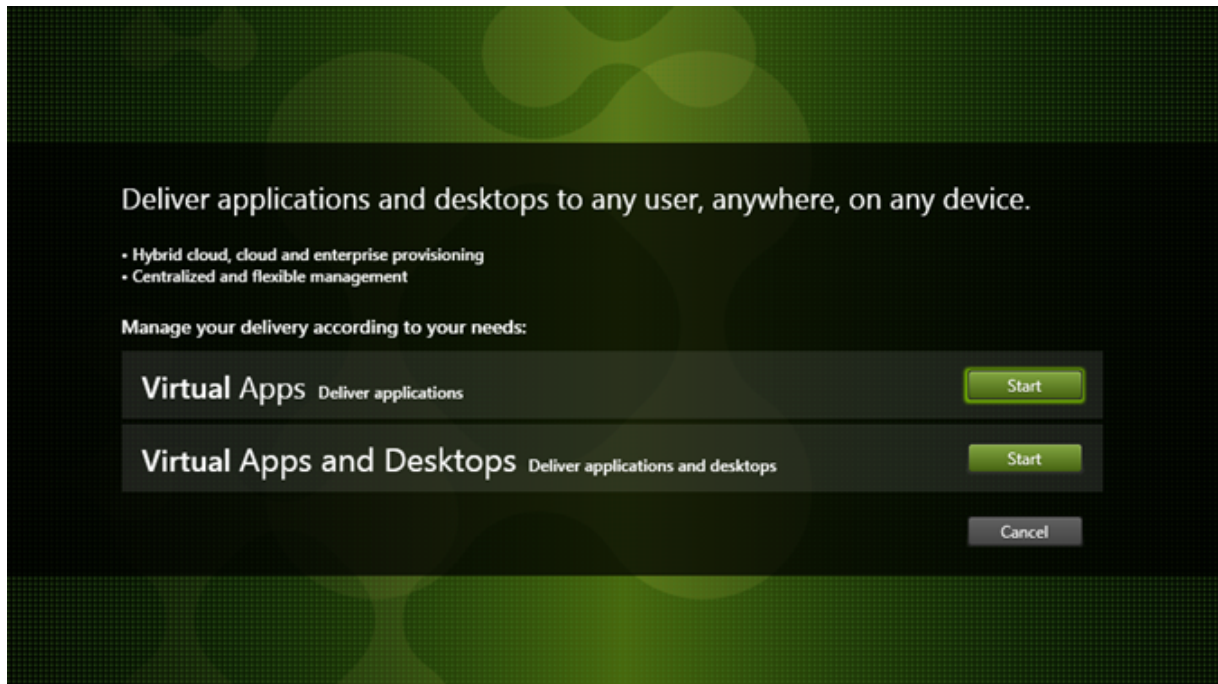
Deliver applications and desktops to any user, anywhere, on any device.

• Hybrid cloud, cloud and enterprise provisioning
• Centralized and flexible management

Manage your delivery according to your needs:

Virtual Apps Deliver applications
Start

Virtual Apps and Desktops Deliver applications and desktops
Start

Cancel